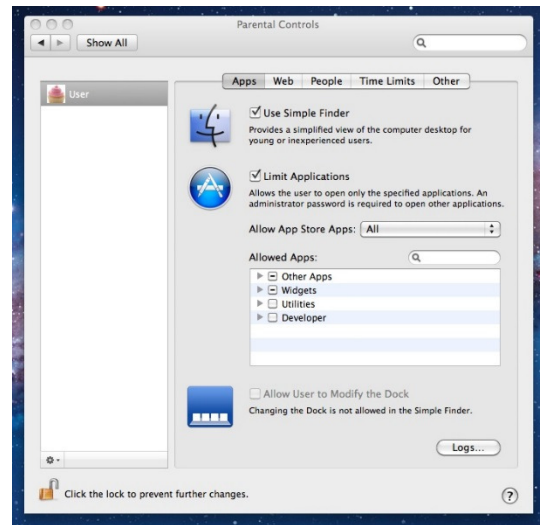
Parental Controls

Show All

User

Apps | Web | People | Time Limits | Other

Use Simple Finder

Provides a simplified view of the computer desktop for young or inexperienced users.

Limit Applications

Allows the user to open only the specified applications. An administrator password is required to open other applications.

Allow App Store Apps: All

Allowed Apps:

Other Apps

Widgets

Utilities

Developer

Allow User to Modify the Dock

Changing the Dock is not allowed in the Simple Finder.

Logs...

Click the lock to prevent further changes.

?